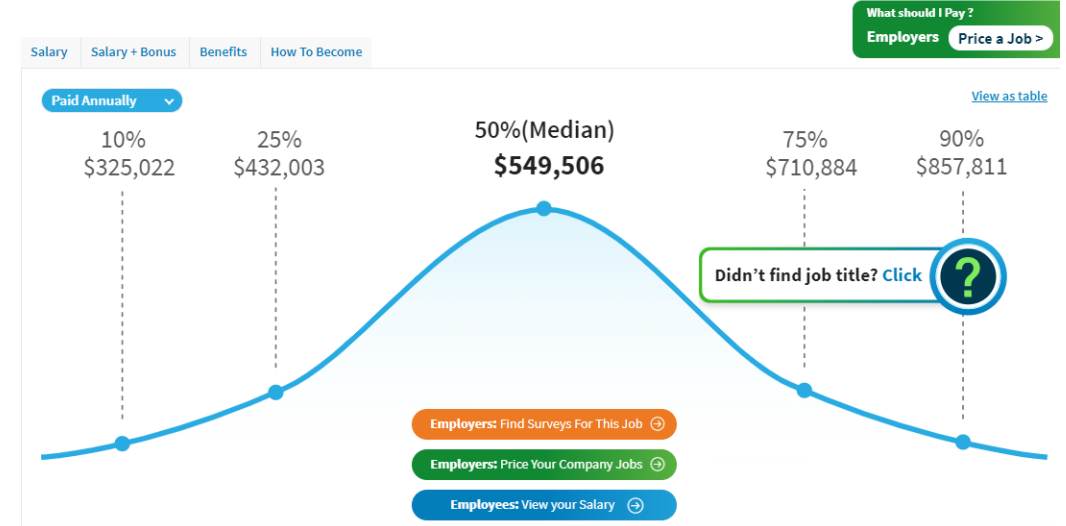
What should I Pay ?
Employers Price a Job >

Salary | Salary + Bonus | Benefits | How To Become

Paid Annually

View as table

10%
$325,022

25%
$432,003

50%(Median)
$549,506

75%
$710,884

90%
$857,811

Didn't find job title? Click ?

Employers: Find Surveys For This Job

Employers: Price Your Company Jobs

Employees: View your Salary